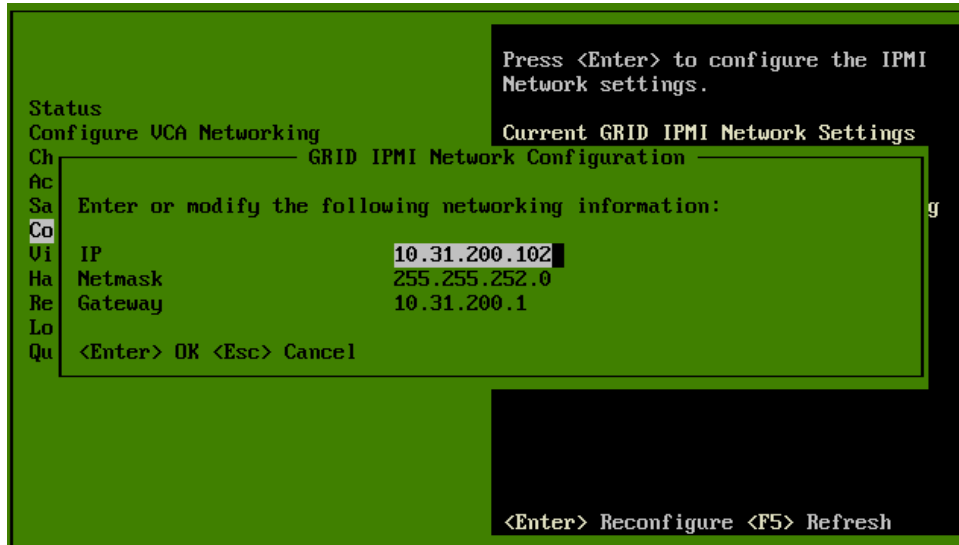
Press <Enter> to configure the IPMI Network settings.

Status
Configure VCA Networking
Ch
Ac
Sa
Co
Vi
Ha
Re
Lo
Qu

Current GRID IPMI Network Settings

GRID IPMI Network Configuration

Enter or modify the following networking information:

g

| IP | 10.31.200.102 |
|---|---|
| Netmask | 255.255.252.0 |
| Gateway | 10.31.200.1 |

<Enter> OK <Esc> Cancel

<Enter> Reconfigure <F5> Refresh